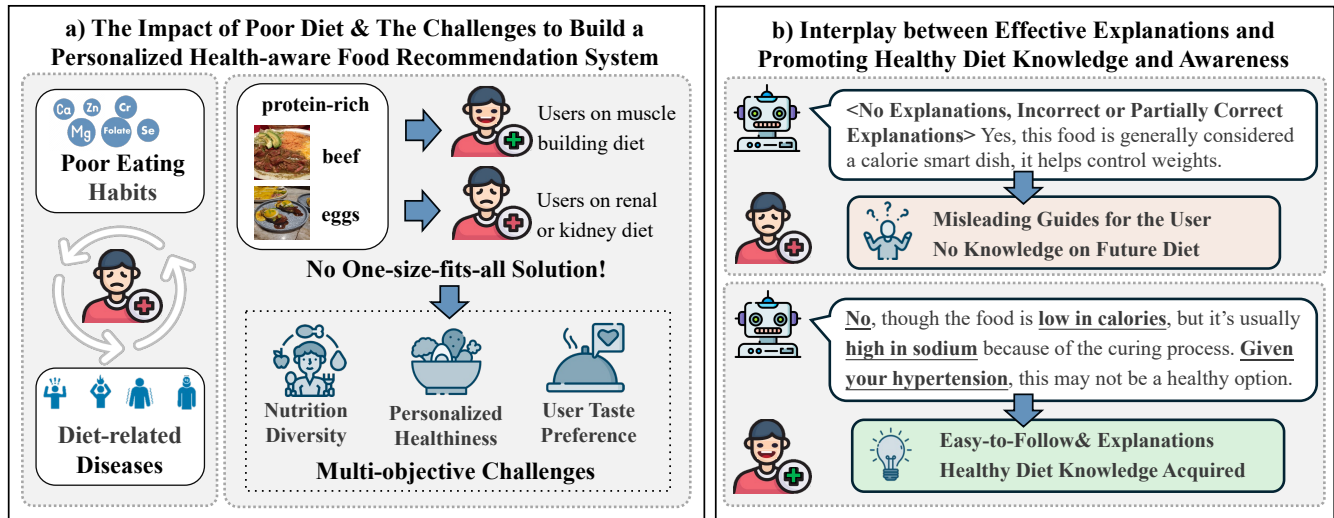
a) The Impact of Poor Diet & The Challenges to Build a Personalized Health-aware Food Recommendation System

Ca Zn Cr Mg Folate Se

Poor Eating Habits

Diet-related Diseases

protein-rich

beef

eggs

Users on muscle building diet

Users on renal or kidney diet

No One-size-fits-all Solution!

Nutrition Diversity

Personalized Healthiness

User Taste Preference

Multi-objective Challenges

b) Interplay between Effective Explanations and Promoting Healthy Diet Knowledge and Awareness

<No Explanations, Incorrect or Partially Correct Explanations> Yes, this food is generally considered a calorie smart dish, it helps control weights.

Misleading Guides for the User
No Knowledge on Future Diet

No, though the food is low in calories, but it's usually high in sodium because of the curing process. Given your hypertension, this may not be a healthy option.

Easy-to-Follow& Explanations
Healthy Diet Knowledge Acquired